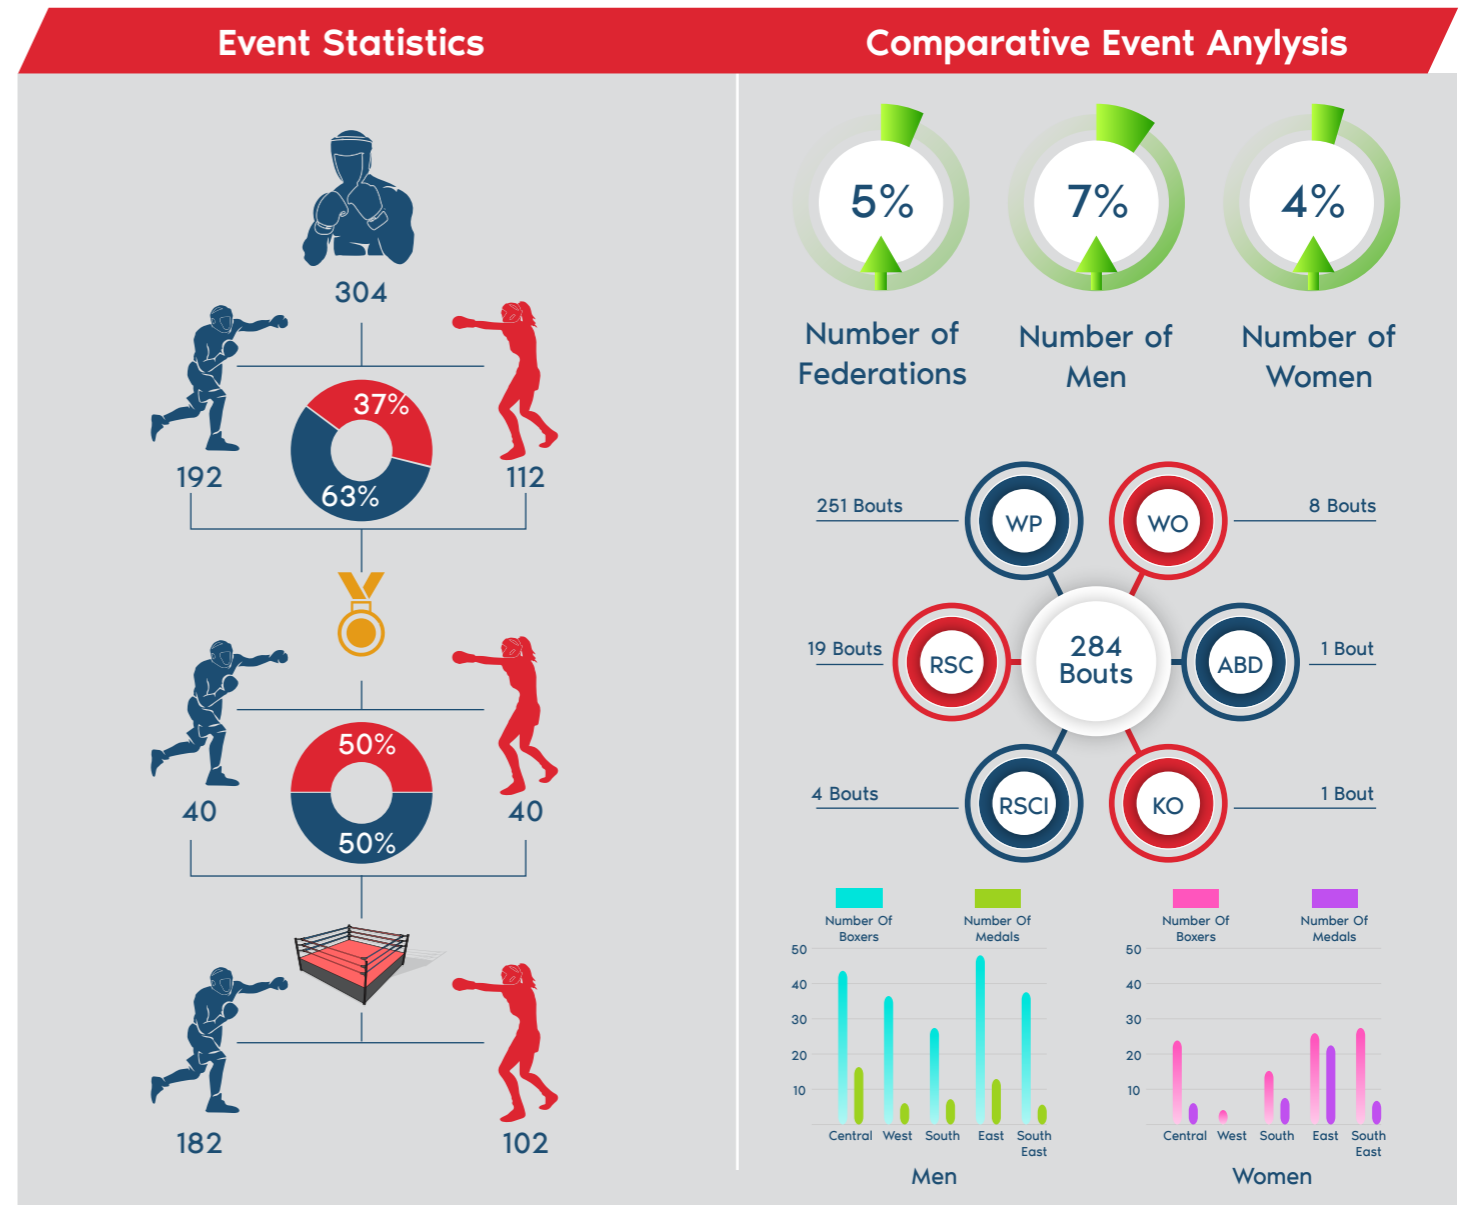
Event Statistics

304

192

37%

63%

112

40

50%

50%

40

182

102

Comparative Event Anylysis

5%

Number of Federations

7%

Number of Men

4%

Number of Women

251 Bouts

WP

WO

8 Bouts

19 Bouts

RSC

284 Bouts

ABD

1 Bout

4 Bouts

RSCI

KO

1 Bout

Number Of Boxers

Number Of Medals

50
40
30
20
10

Central West South East South East

Men

Number Of Boxers

Number Of Medals

50
40
30
20
10

Central West South East South East

Women